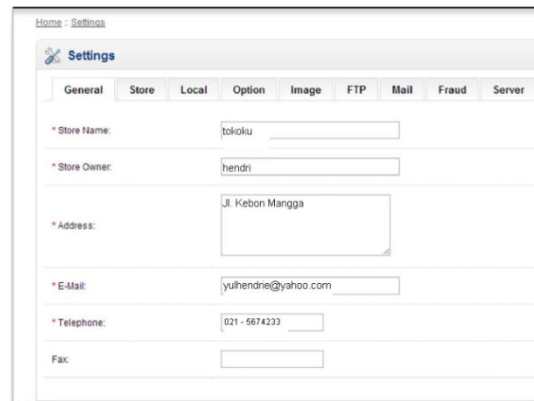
Home :: Settings

Settings

General | Store | Local | Option | Image | FTP | Mail | Fraud | Server

* Store Name: tokoku

* Store Owner: hendri

* Address: Jl. Kebon Mangga

* E-Mail: yulhendrie@yahoo.com

* Telephone: 021 - 5674233

Fax: